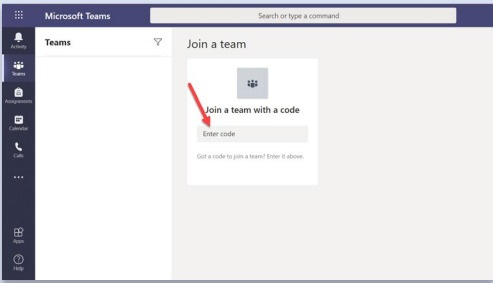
Microsoft Teams

Search or type a command

Activity

Teams

Assignments

Calendar

Calls

...

Apps

Help

Teams

Join a team

Join a team with a code

Enter code

Got a code to join a team? Enter it above.